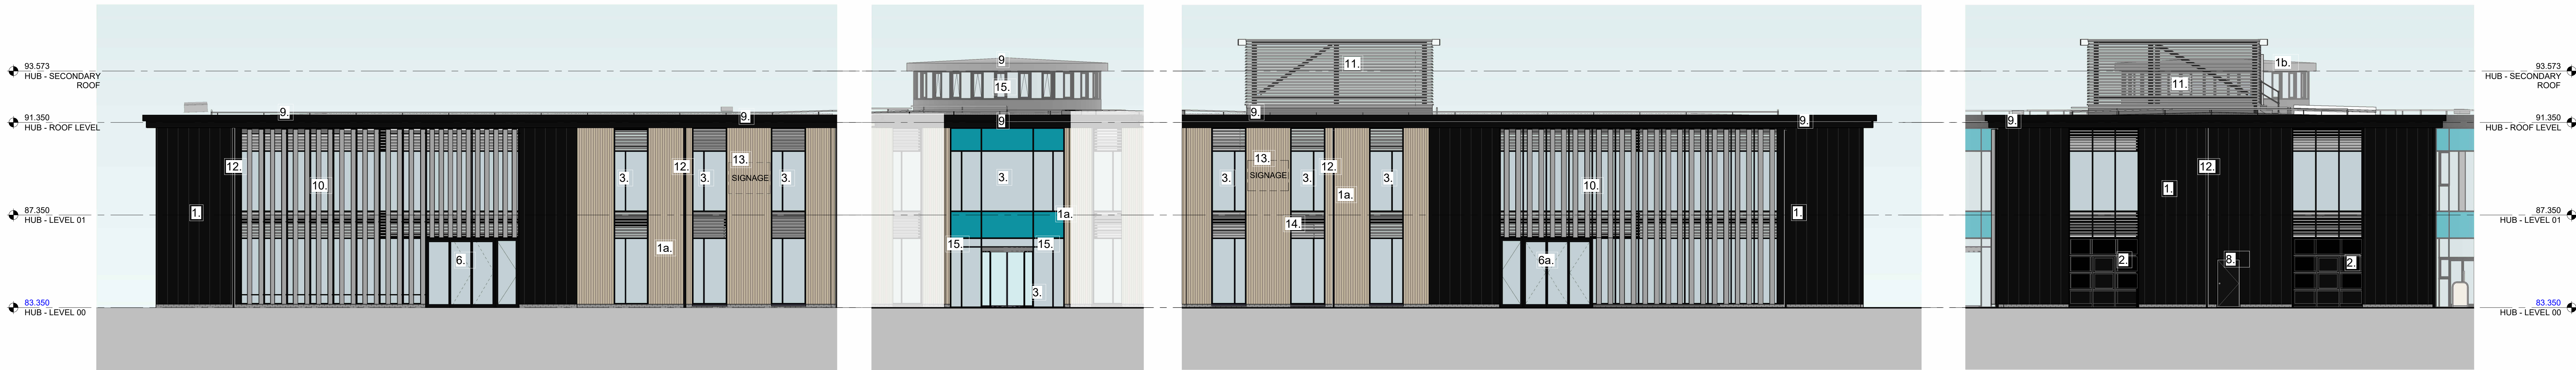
93.573
HUB - SECONDARY ROOF

91.350
HUB - ROOF LEVEL

87.350
HUB - LEVEL 01

83.350
HUB - LEVEL 00

9.
9.
12.
10.
1.
6.
3.
12.
3.
13.
SIGNAGE
3.
1a.

9
15.
9
3.
1a.
15.
15.
3.

11.
9.
13.
SIGNAGE
3.
3.
12.
1a.
3.
14.
10.
6a.
1.
9.

11.
1b.
9.
12.
1.
2.
8.
2.

93.573
HUB - SECONDARY ROOF

91.350
HUB - ROOF LEVEL

87.350
HUB - LEVEL 01

83.350
HUB - LEVEL 00